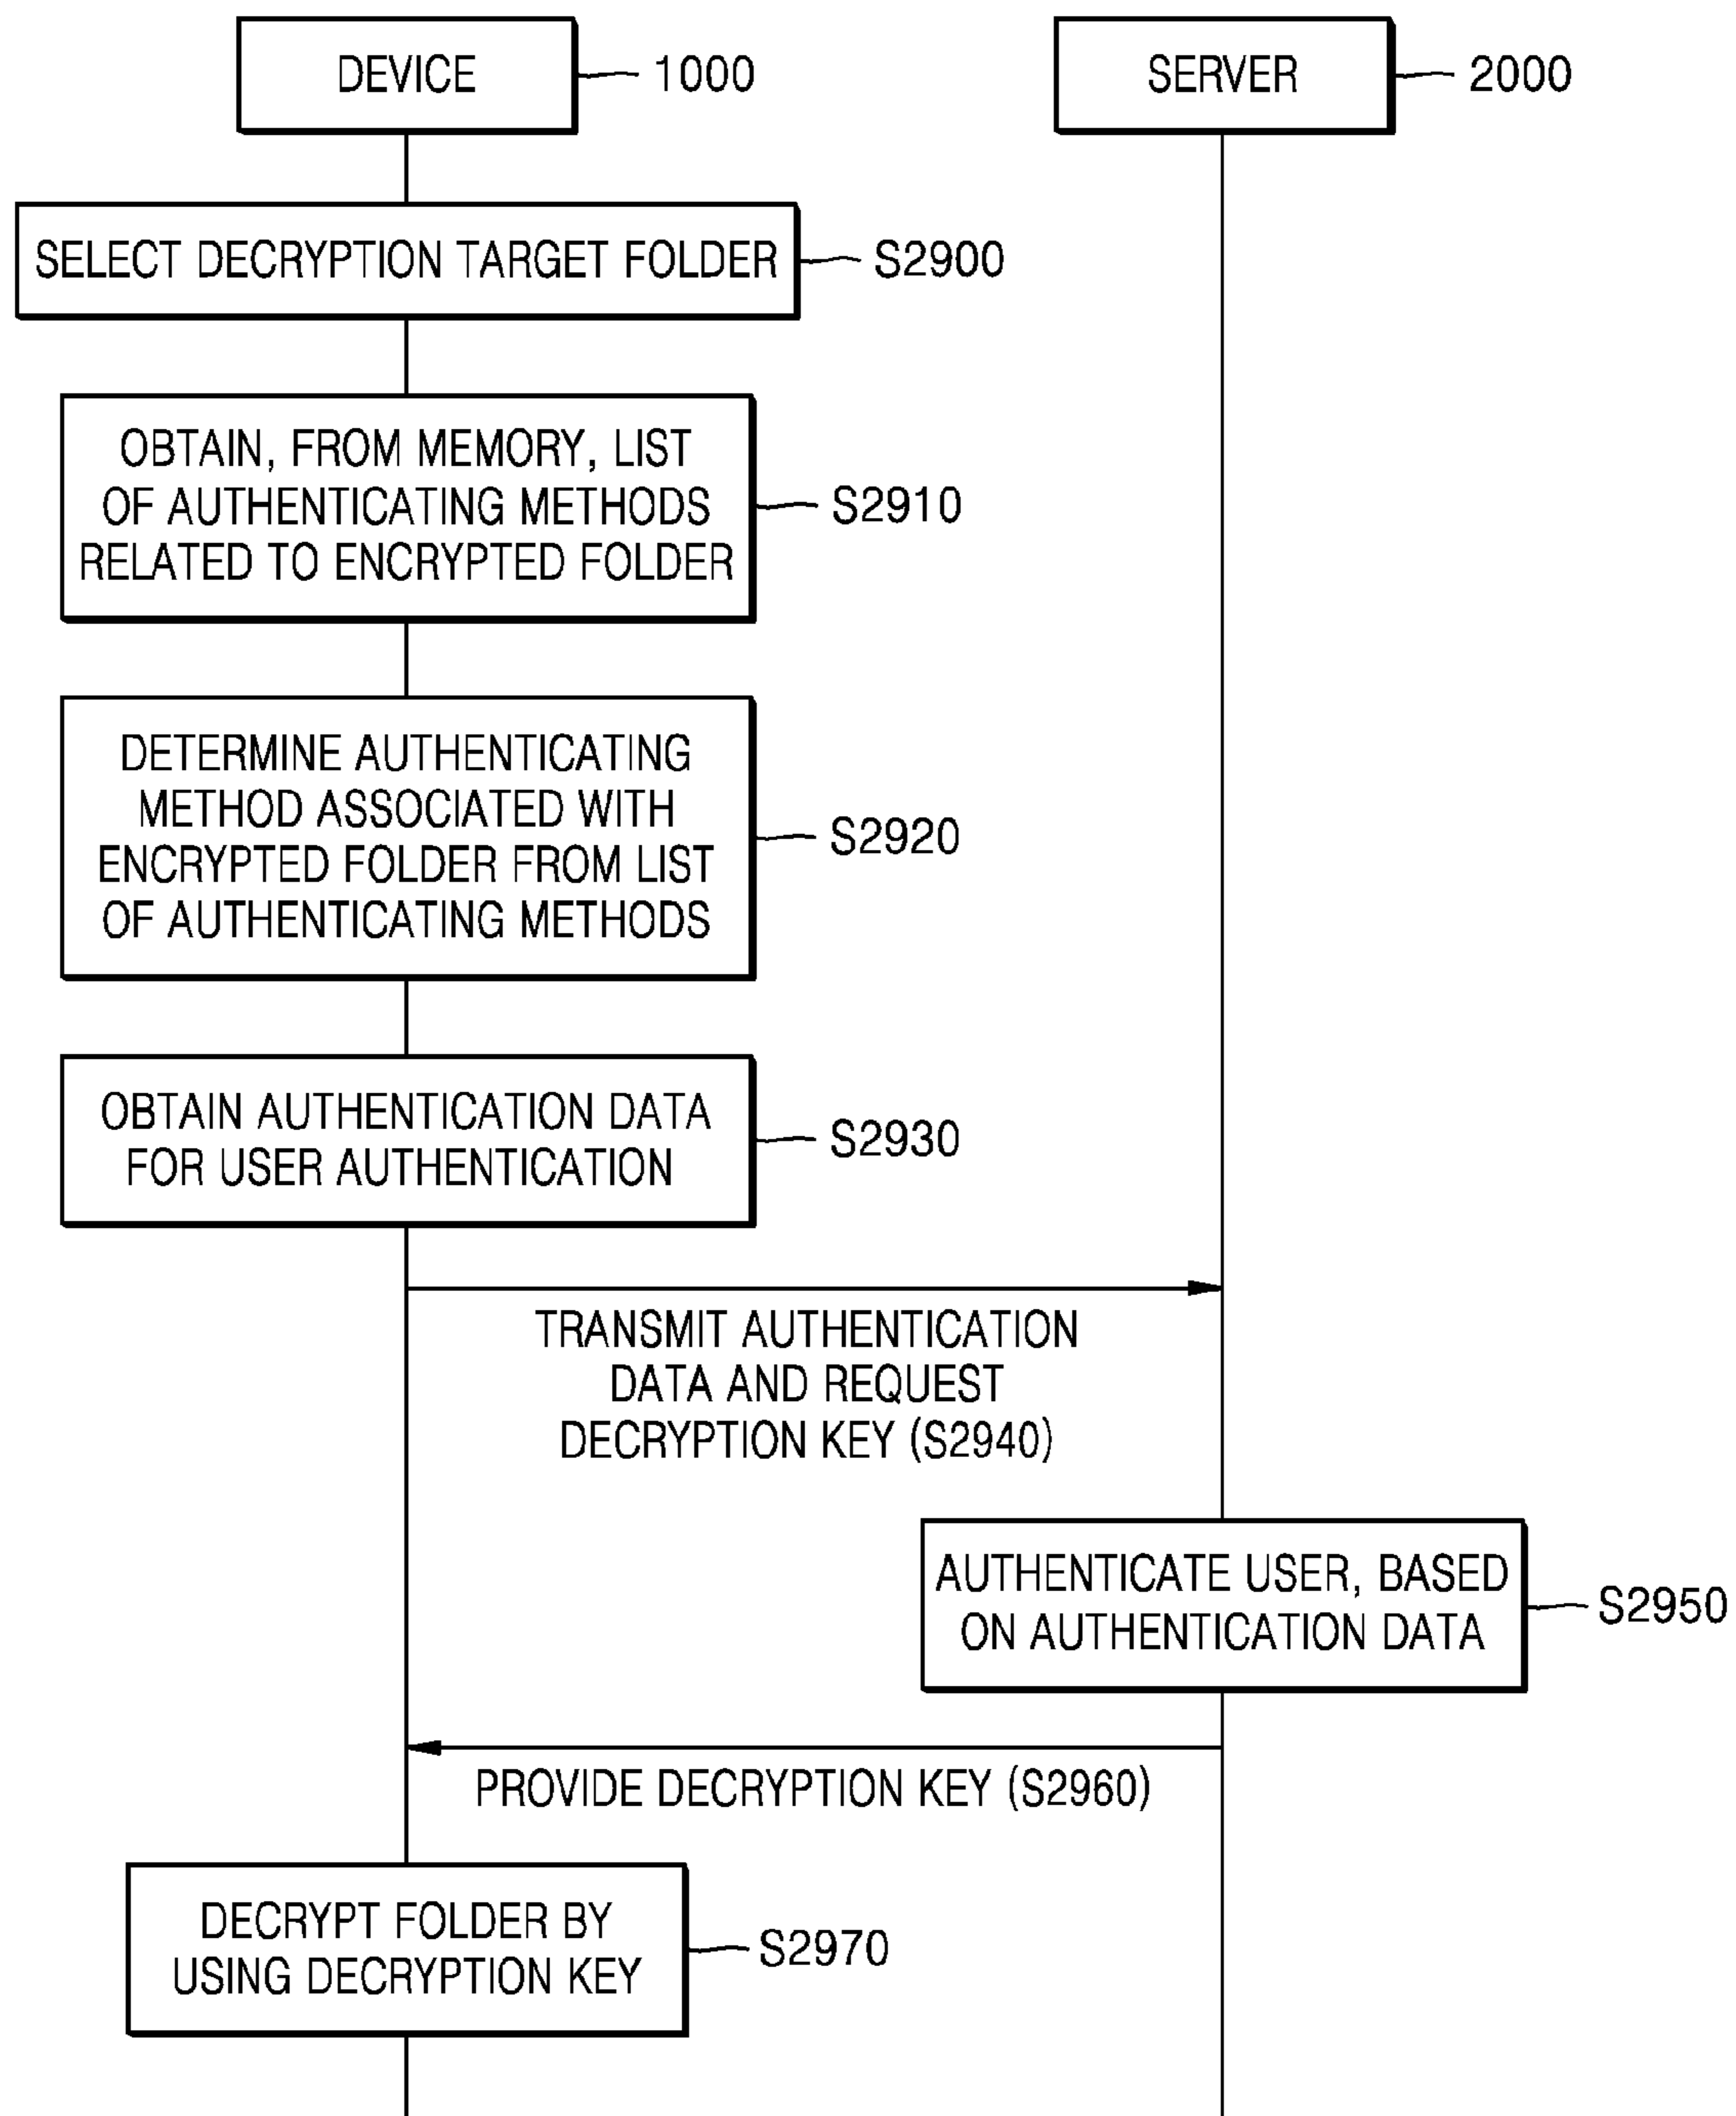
DEVICE 1000

SERVER 2000

SELECT DECRYPTION TARGET FOLDER S2900

OBTAIN, FROM MEMORY, LIST OF AUTHENTICATING METHODS RELATED TO ENCRYPTED FOLDER S2910

DETERMINE AUTHENTICATING METHOD ASSOCIATED WITH ENCRYPTED FOLDER FROM LIST OF AUTHENTICATING METHODS S2920

OBTAIN AUTHENTICATION DATA FOR USER AUTHENTICATION S2930

TRANSMIT AUTHENTICATION DATA AND REQUEST DECRYPTION KEY (S2940)

AUTHENTICATE USER, BASED ON AUTHENTICATION DATA S2950

PROVIDE DECRYPTION KEY (S2960)

DECRYPT FOLDER BY USING DECRYPTION KEY S2970